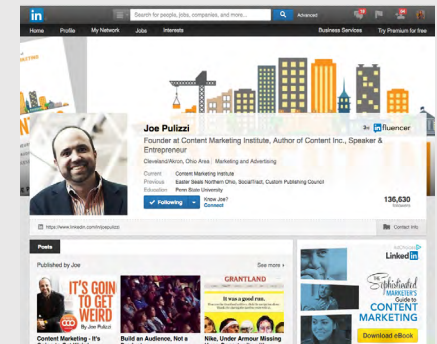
in Search for people, jobs, companies, and more... Advanced

Home Profile My Network Jobs Interests Business Services Try Premium for free

Joe Pulizzi

in fluencer

Founder at Content Marketing Institute, Author of Content Inc., Speaker & Entrepreneur

Cleveland/Akron, Ohio Area | Marketing and Advertising

Current Content Marketing Institute
Previous Easter Seals Northern Ohio, SocialTract, Custom Publishing Council
Education Penn State University

Following Know Joe? Connect

136,630 followers

https://www.linkedin.com/in/joepulizzi

Contact Info

Posts

Published by Joe

See more

IT'S GOIN TO GET WEIRD By Joe Pulizzi

Content Marketing - It's

Build an Audience, Not a

GRANTLAND

It was a good run.

Nike, Under Armour Missing

Ad Choices

Linked in

The Sophisticated Marketer's Guide to CONTENT MARKETING

Download eBook